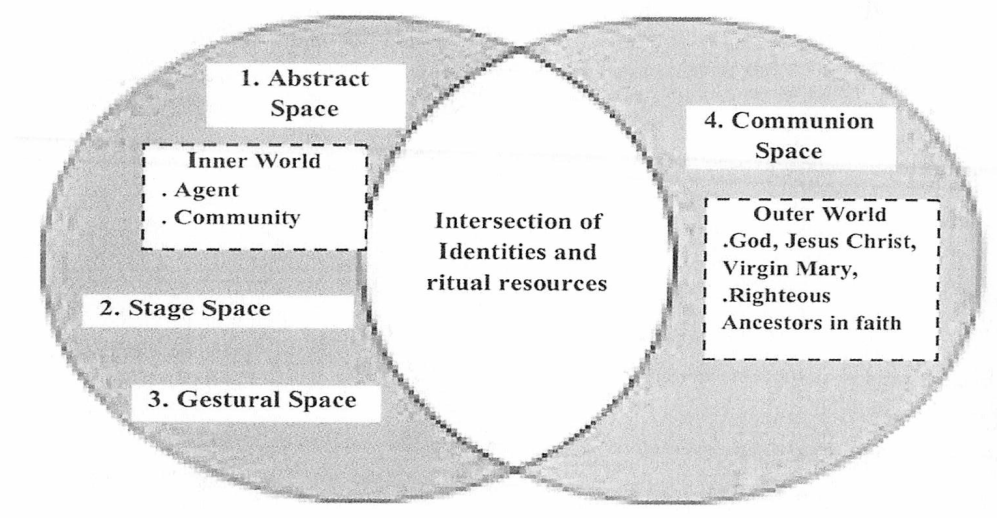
1. Abstract Space

Inner World
. Agent
. Community

2. Stage Space

3. Gestural Space

Intersection of Identities and ritual resources

4. Communion Space

Outer World
.God, Jesus Christ, Virgin Mary,
.Righteous Ancestors in faith